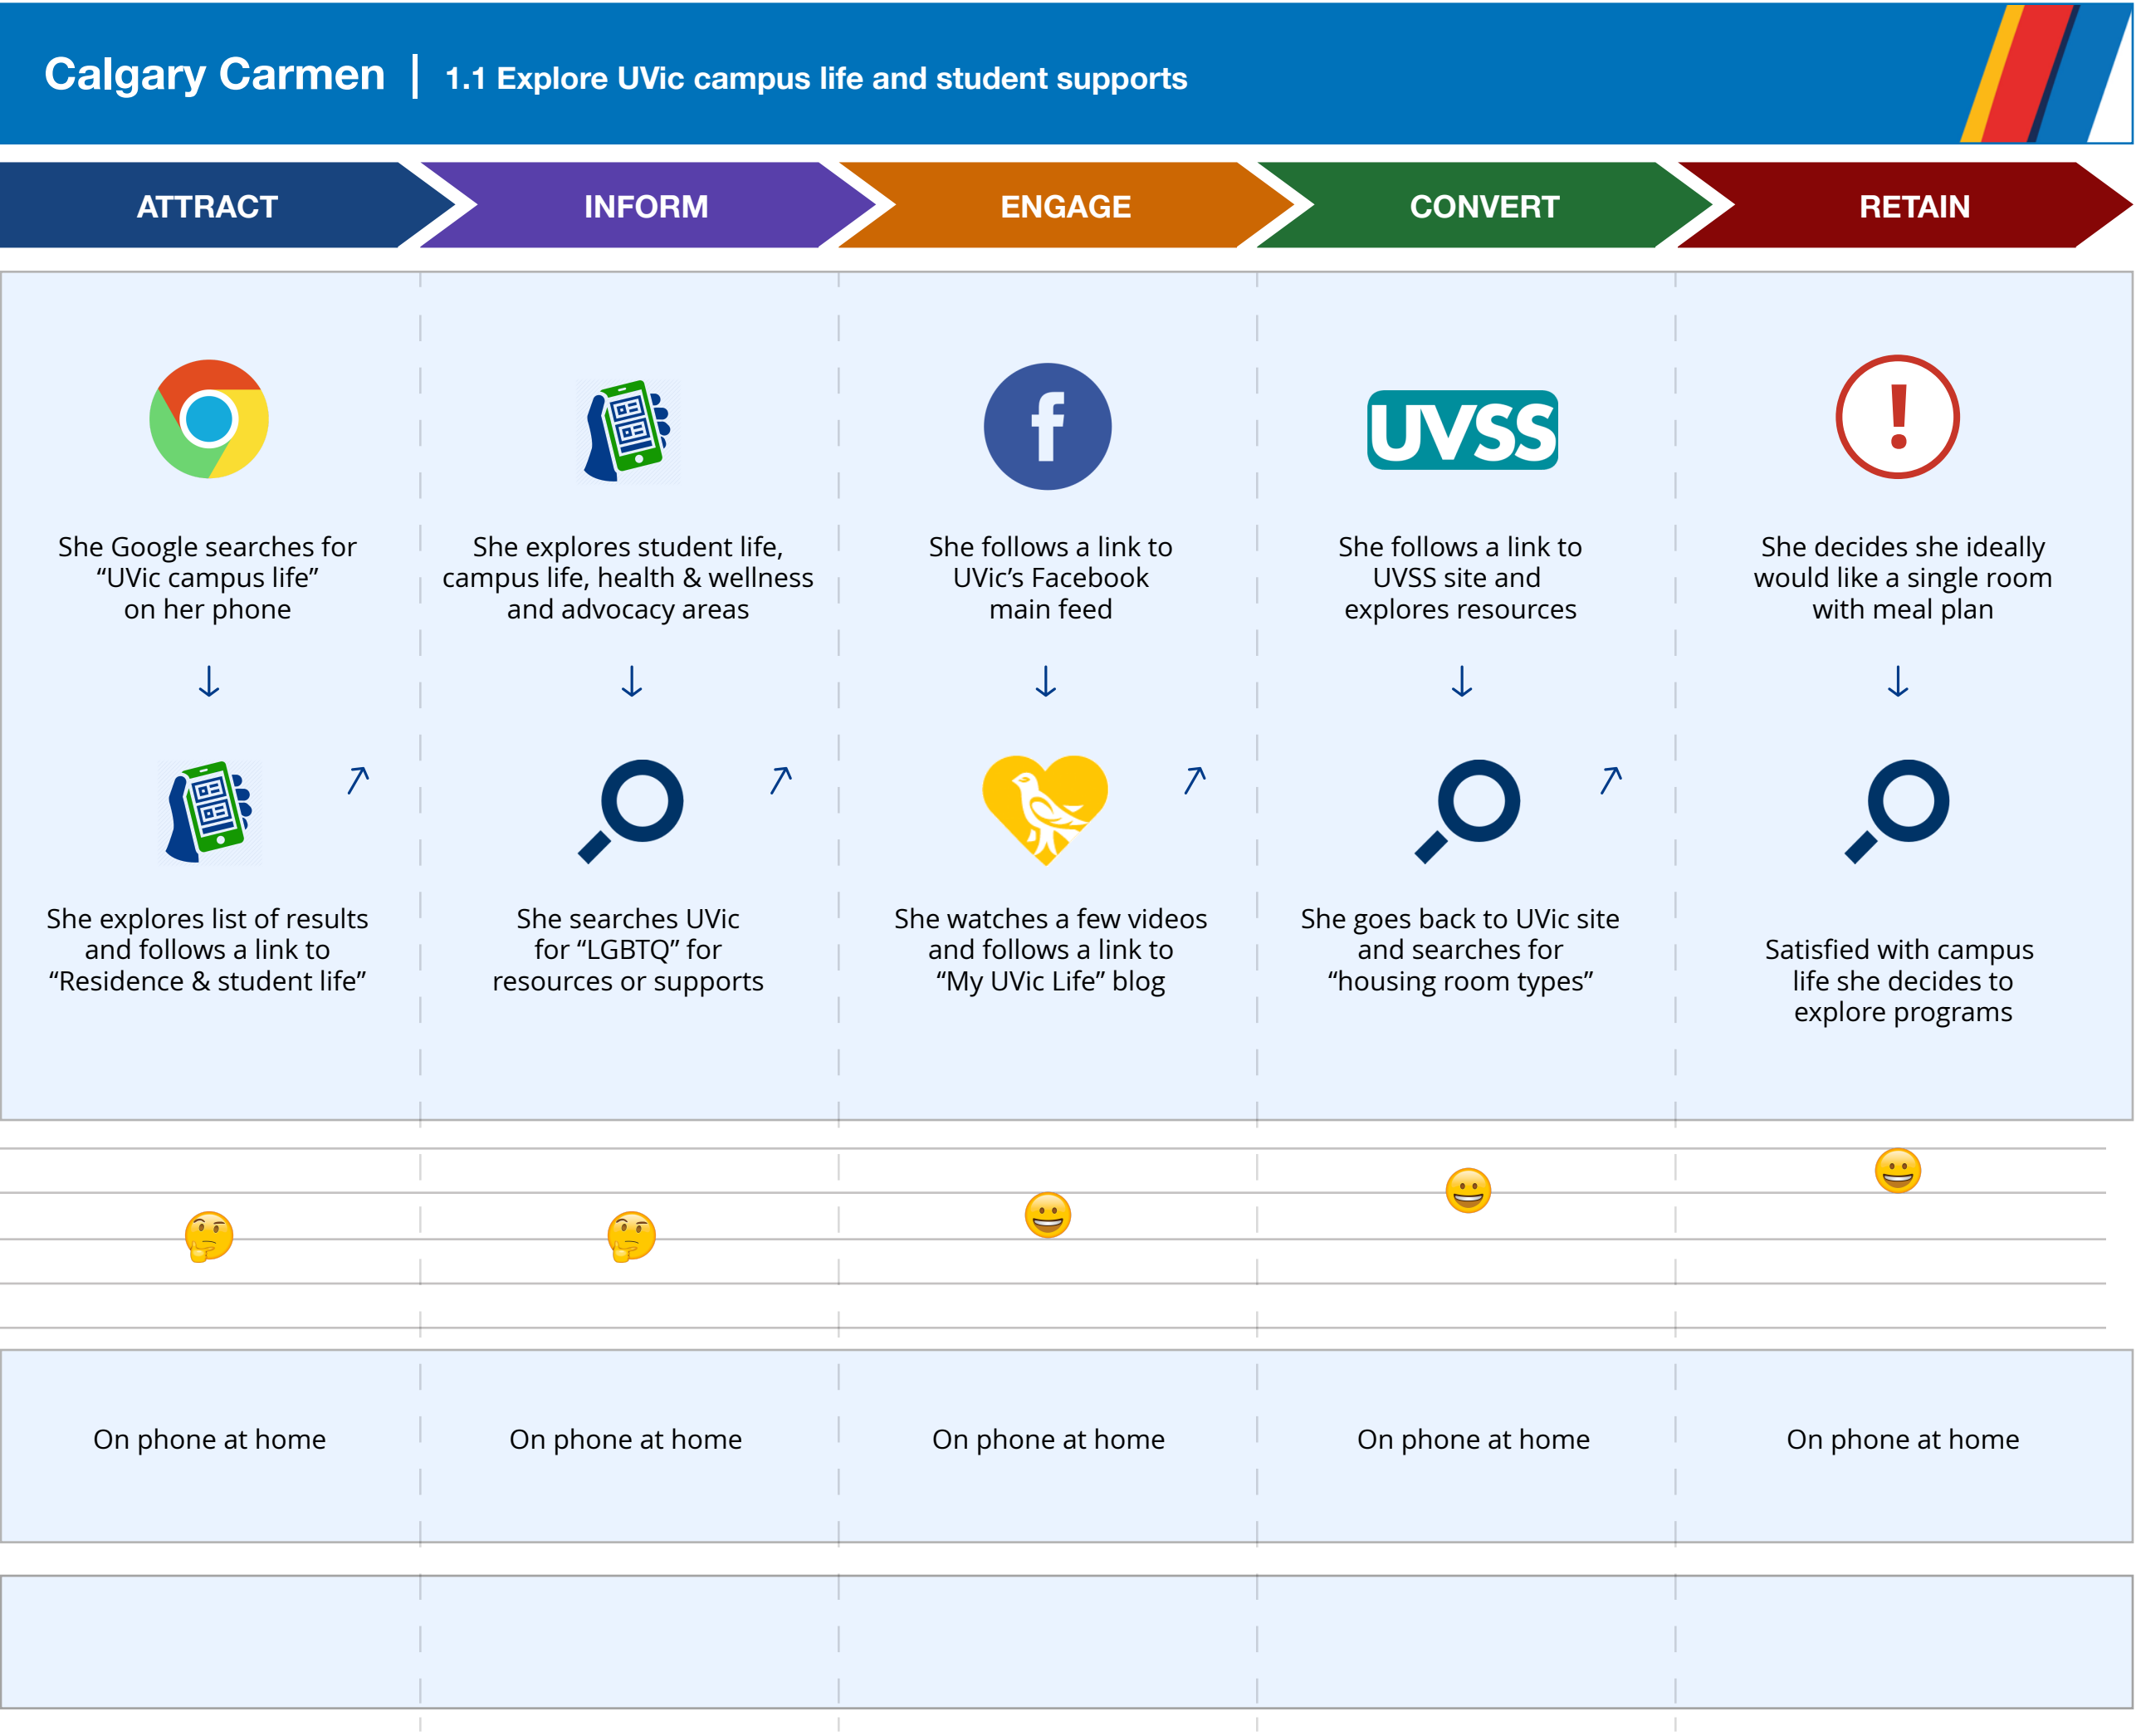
Calgary Carmen | 1.1 Explore UVic campus life and student supports

ATTRACT

She Google searches for "UVic campus life" on her phone

↓

She explores list of results and follows a link to "Residence & student life"

↗

On phone at home

INFORM

She explores student life, campus life, health & wellness and advocacy areas

↓

She searches UVic for "LGBTQ" for resources or supports

↗

On phone at home

ENGAGE

She follows a link to UVic's Facebook main feed

↓

She watches a few videos and follows a link to "My UVic Life" blog

↗

On phone at home

CONVERT

UVSS

She follows a link to UVSS site and explores resources

↓

She goes back to UVic site and searches for "housing room types"

↗

On phone at home

RETAIN

!

She decides she ideally would like a single room with meal plan

↓

Satisfied with campus life she decides to explore programs

On phone at home